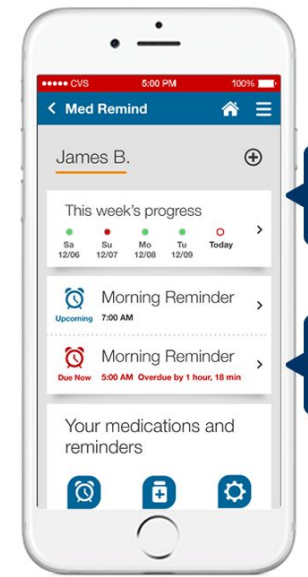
●●●●● CVS 5:00 PM 100%

< Med Remind

James B.

This week's progress

Sa 12/06 Su 12/07 Mo 12/08 Tu 12/09 Today

Morning Reminder
Upcoming 7:00 AM

Morning Reminder
Due Now 5:00 AM Overdue by 1 hour, 18 min

Your medications and reminders